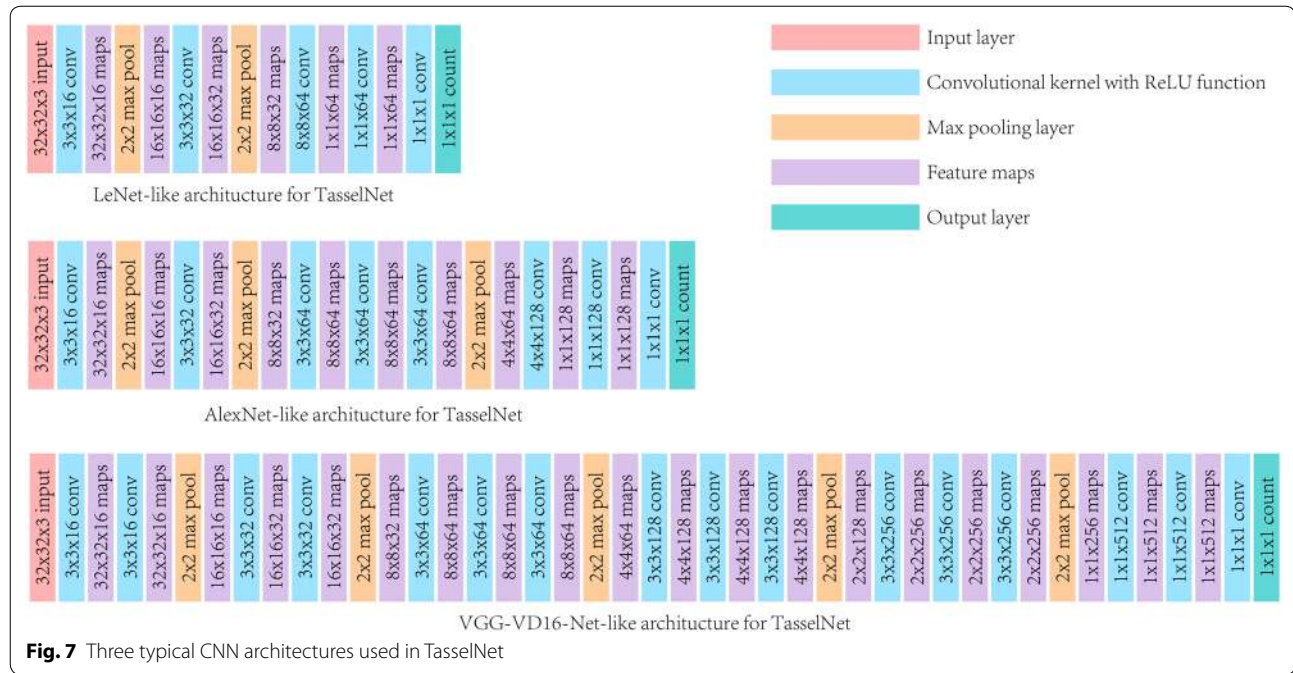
32x32x3 input
3x3x16 conv
32x32x16 maps
2x2 max pool
16x16x16 maps
3x3x32 conv
16x16x32 maps
2x2 max pool
8x8x32 maps
8x8x64 conv
1x1x64 maps
1x1x64 conv
1x1x64 maps
1x1x1 conv
1x1x1 count

LeNet-like architecture for TasselNet

Input layer

Convolutional kernel with ReLU function

Max pooling layer

Feature maps

Output layer

32x32x3 input
3x3x16 conv
32x32x16 maps
2x2 max pool
16x16x16 maps
3x3x32 conv
16x16x32 maps
2x2 max pool
8x8x32 maps
3x3x64 conv
8x8x64 maps
3x3x64 conv
8x8x64 maps
3x3x64 conv
8x8x64 maps
2x2 max pool
4x4x64 maps
4x4x128 conv
1x1x128 maps
1x1x128 conv
1x1x128 maps
1x1x1 conv
1x1x1 count

AlexNet-like architecture for TasselNet

32x32x3 input
3x3x16 conv
32x32x16 maps
3x3x16 conv
32x32x16 maps
2x2 max pool
16x16x16 maps
3x3x32 conv
16x16x32 maps
3x3x32 conv
16x16x32 maps
2x2 max pool
8x8x32 maps
3x3x64 conv
8x8x64 maps
3x3x64 conv
8x8x64 maps
3x3x64 conv
8x8x64 maps
2x2 max pool
4x4x64 maps
3x3x128 conv
4x4x128 maps
3x3x128 conv
4x4x128 maps
3x3x128 conv
4x4x128 maps
2x2 max pool
2x2x128 maps
3x3x256 conv
2x2x256 maps
3x3x256 conv
2x2x256 maps
3x3x256 conv
2x2x256 maps
2x2 max pool
1x1x256 maps
1x1x512 conv
1x1x512 maps
1x1x512 conv
1x1x512 maps
1x1x1 conv
1x1x1 count

VGG-VD16-Net-like architecture for TasselNet

**Fig. 7** Three typical CNN architectures used in TasselNet